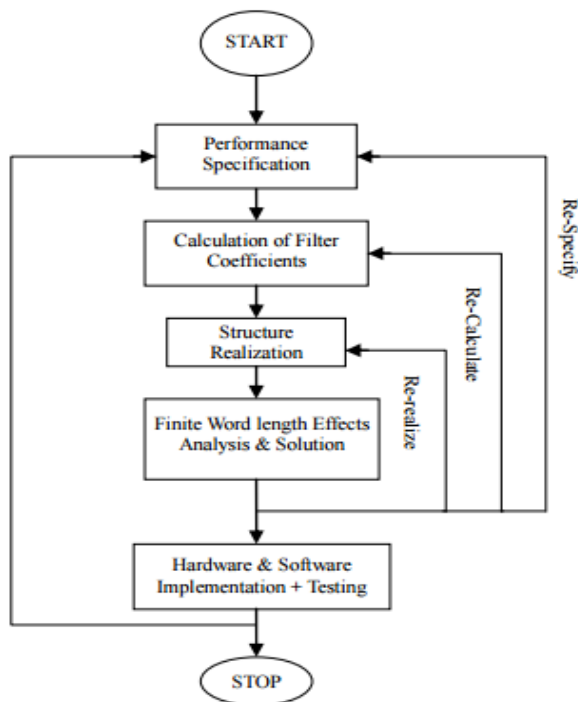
START

Performance Specification

Calculation of Filter Coefficients

Structure Realization

Finite Word length Effects Analysis & Solution

Hardware & Software Implementation + Testing

STOP

Re-Specify

Re-Calculate

Re-realize